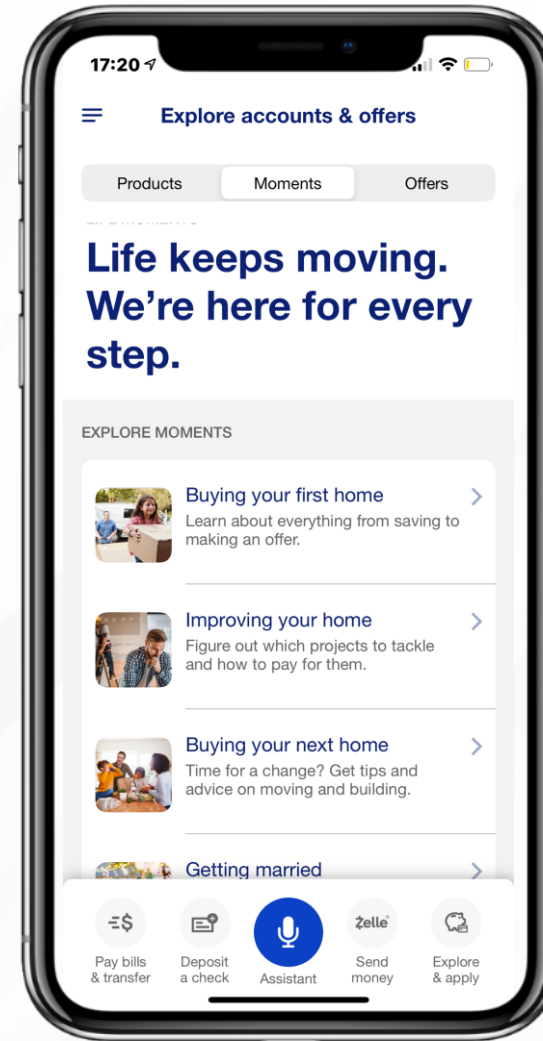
17:20

Explore accounts & offers

Products | Moments | Offers

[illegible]

Life keeps moving. We're here for every step.

EXPLORE MOMENTS

Buying your first home
Learn about everything from saving to making an offer.

Improving your home
Figure out which projects to tackle and how to pay for them.

Buying your next home
Time for a change? Get tips and advice on moving and building.

Getting married

Pay bills & transfer
Deposit a check
Assistant
Zelle
Send money
Explore & apply